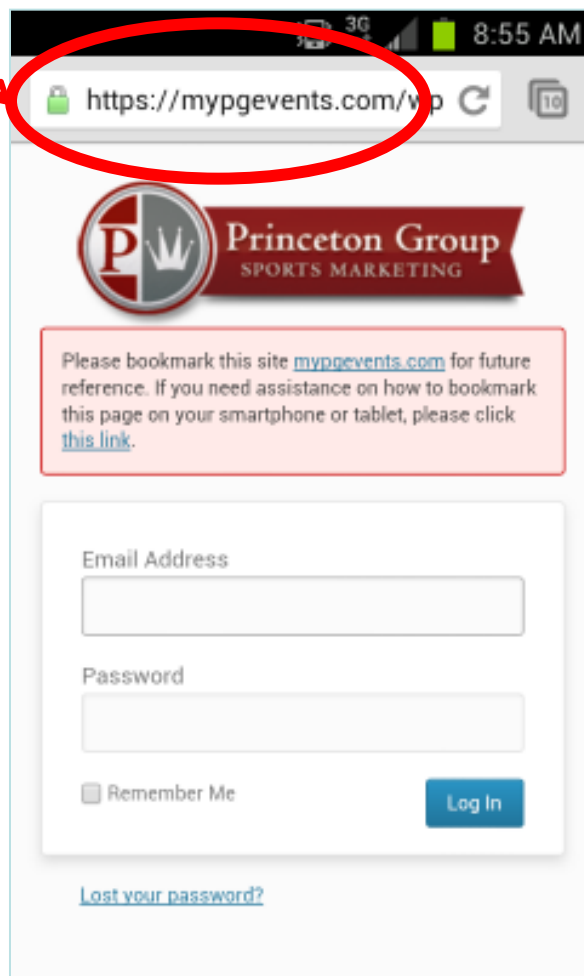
3G 8:55 AM

https://mypgevents.com/wp

10

PW Princeton Group SPORTS MARKETING

Please bookmark this site mypgevents.com for future reference. If you need assistance on how to bookmark this page on your smartphone or tablet, please click this link.

Email Address

Password

Remember Me

Log In

Lost your password?